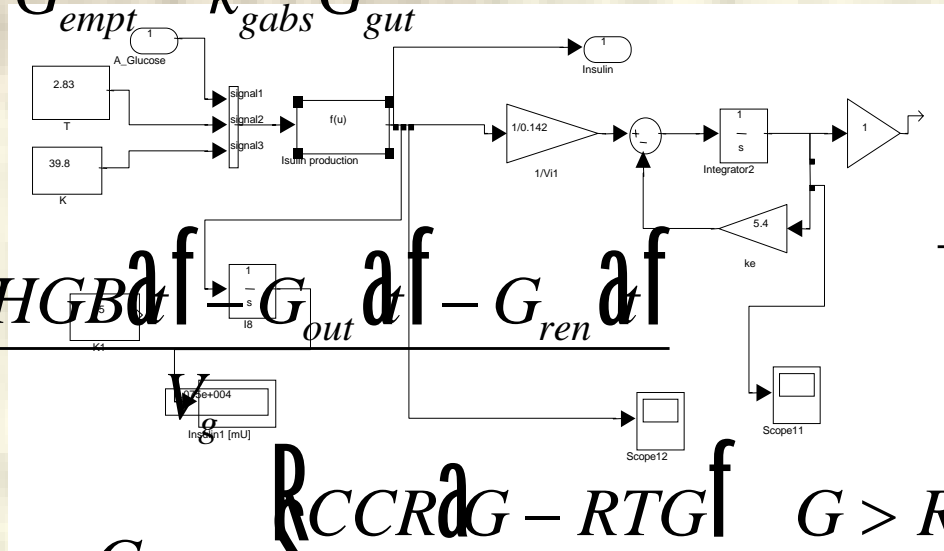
$G_{empt}$ $k_{gabs}G_{gut}$

1
A_Glucose

2.83
T

39.8
K

signal1
signal2
signal3

f(u)
Isulin production

1
Insulin

1/0.142
1/Vi1

+
−

1
s
Integrator2

1

5.4
ke

1
s
I8

5
K1

$HGB(t) - G_{out}(t) - G_{ren}(t)$

$V_g$

1.075e+004
Insulin1 [mU]

Scope12

Scope11

$G$

$k_{CCR}(G - RTG)$ $G > R$